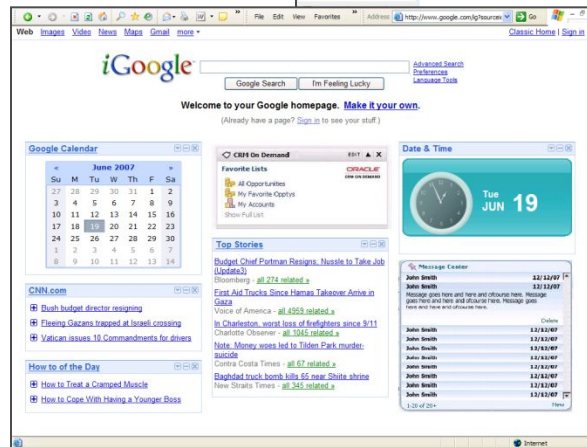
File Edit View Favorites » Address http://www.google.com/ig?sourceı Go Links »

Web Images Video News Maps Gmail more ▾

Classic Home | Sign in

iGoogle

Google Search I'm Feeling Lucky

Advanced Search
Preferences
Language Tools

Welcome to your Google homepage. Make it your own.

(Already have a page? Sign in to see your stuff.)

Google Calendar

« June 2007 »

| Su | M | Tu | W | Th | F | Sa |
|---|---|---|---|---|---|---|
| 27 | 28 | 29 | 30 | 31 | 1 | 2 |
| 3 | 4 | 5 | 6 | 7 | 8 | 9 |
| 10 | 11 | 12 | 13 | 14 | 15 | 16 |
| 17 | 18 | 19 | 20 | 21 | 22 | 23 |
| 24 | 25 | 26 | 27 | 28 | 29 | 30 |
| 1 | 2 | 3 | 4 | 5 | 6 | 7 |
| 8 | 9 | 10 | 11 | 12 | 13 | 14 |

CRM On Demand EDIT

ORACLE CRM ON DEMAND

Favorite Lists
All Opportunities
My Favorite Opptys
My Accounts
Show Full List

Date & Time

Tue
JUN 19

CNN.com

Bush budget director resigning
Fleeing Gazans trapped at Israeli crossing
Vatican issues 10 Commandments for drivers

Top Stories

Budget Chief Portman Resigns, Nussle to Take Job (Update3)
Bloomberg - all 274 related »

First Aid Trucks Since Hamas Takeover Arrive in Gaza
Voice of America - all 4959 related »

In Charleston, worst loss of firefighters since 9/11
Charlotte Observer - all 1045 related »

Note: Money woes led to Tilden Park murder-suicide
Contra Costa Times - all 67 related »

Baghdad truck bomb kills 65 near Shiite shrine
New Straits Times - all 3966 related »

Message Center

John Smith 12/12/07
John Smith 12/12/07
Message goes here and here and ofcourse here. Message goes here and here and ofcourse here. Message goes here and here and ofcourse here.
Delete
John Smith 12/12/07
John Smith 12/12/07
John Smith 12/12/07
John Smith 12/12/07
John Smith 12/12/07
John Smith 12/12/07
John Smith 12/12/07
John Smith 12/12/07
John Smith 12/12/07
1-20 of 20+ New

How to of the Day

How to Treat a Cramped Muscle
How to Cope With Having a Younger Boss

Internet